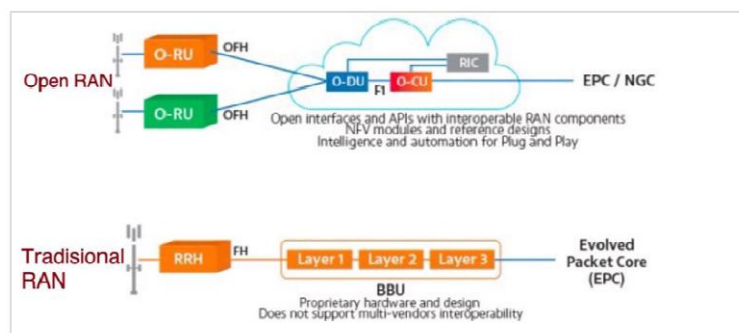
Open RAN

O-RU

OFH

O-RU

OFH

RIC

O-DU

O-CU

F1

EPC / NGC

Open interfaces and APIs with interoperable RAN components
NFV modules and reference designs
Intelligence and automation for Plug and Play

Tradisional RAN

RRH

FH

Layer 1

Layer 2

Layer 3

BBU

Proprietary hardware and design
Does not support multi-vendors interoperability

Evolved Packet Core (EPC)